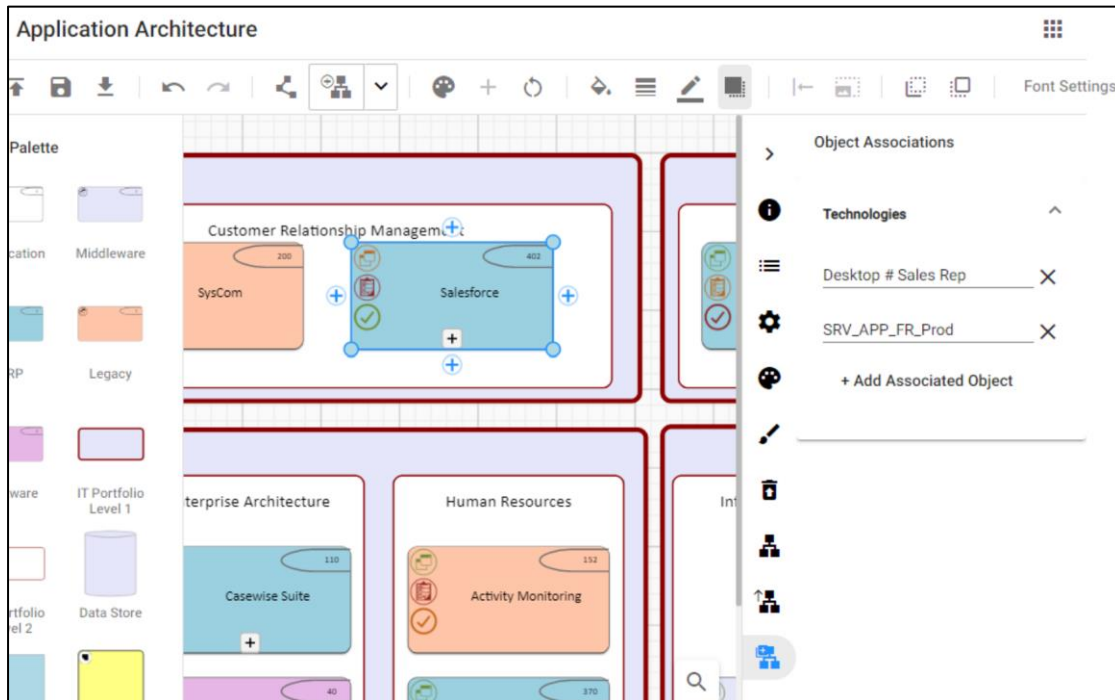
Application Architecture

Font Settings

Palette

cation

Middleware

RP

Legacy

ware

IT Portfolio Level 1

rtfolio vel 2

Data Store

Customer Relationship Manageme

200

SysCom

402

Salesforce

Interprise Architecture

110

Casewise Suite

Human Resources

152

Activity Monitoring

40

370

Int

Object Associations

Technologies

Desktop # Sales Rep

SRV_APP_FR_Prod

+ Add Associated Object